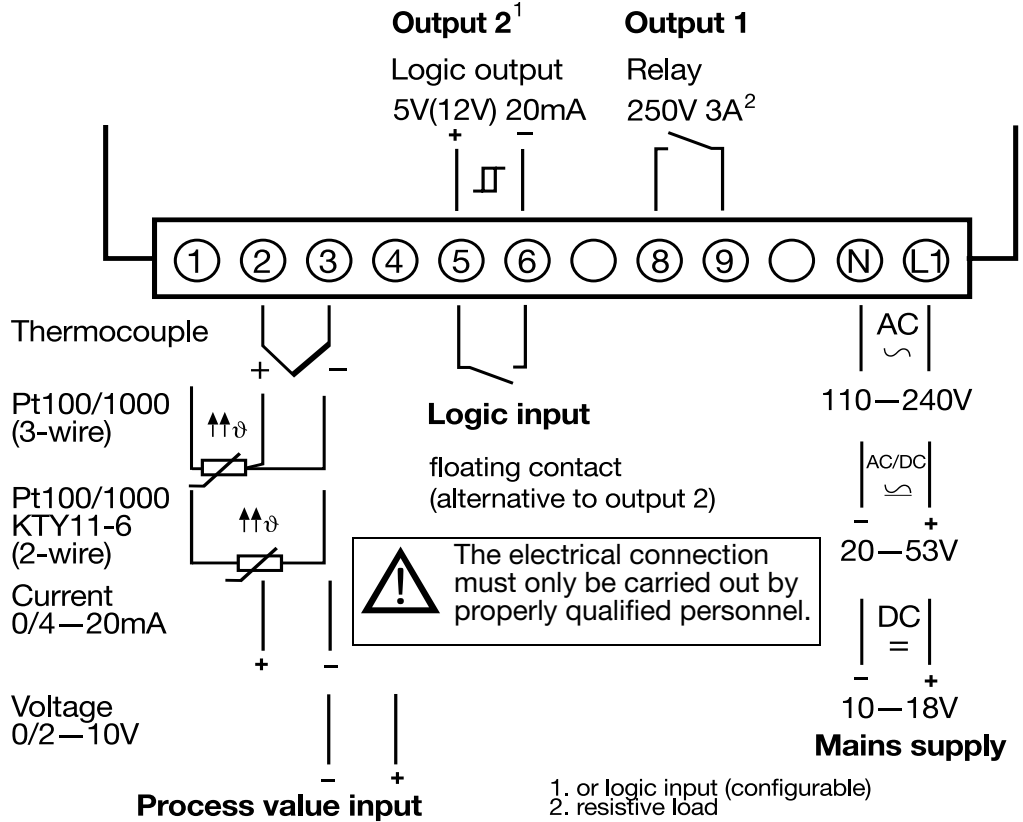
Output 2$^1$
Logic output
5V(12V) 20mA
+ –

Output 1
Relay
250V 3A$^2$

① ② ③ ④ ⑤ ⑥ ○ ⑧ ⑨ ○ Ⓝ L1

Thermocouple
+ –

Pt100/1000
(3-wire)
$\uparrow\uparrow\vartheta$

Pt100/1000
KTY11-6
(2-wire)
$\uparrow\uparrow\vartheta$

Current
0/4—20mA
+ –

Voltage
0/2—10V
– +

Process value input

Logic input

floating contact
(alternative to output 2)

The electrical connection must only be carried out by properly qualified personnel.

AC
∽
110—240V

AC/DC
– +
20—53V

DC
=
– +
10—18V

Mains supply

1. or logic input (configurable)
2. resistive load